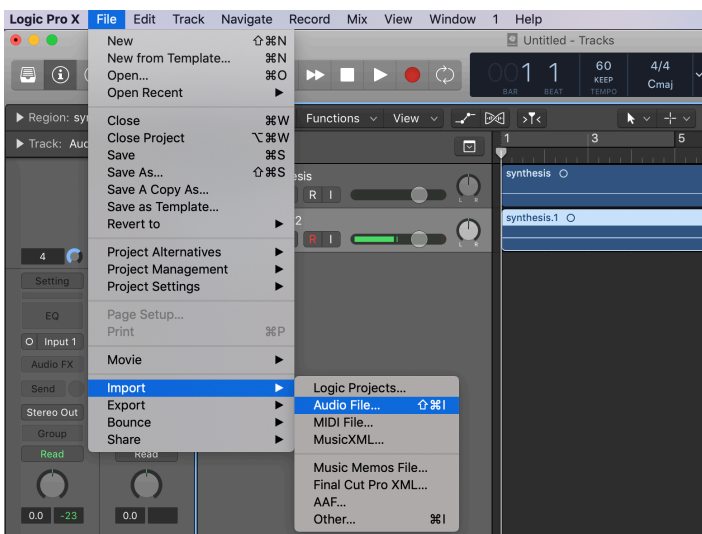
Logic Pro X File Edit Track Navigate Record Mix View Window 1 Help

Untitled - Tracks

001 1 BAR BEAT 60 KEEP TEMPO 4/4 Cmaj

Region: sy
Track: Auc

Functions View

1 3 5

New ⇧⌘N
New from Template... ⌘N
Open... ⌘O
Open Recent
Close ⌘W
Close Project ⌥⌘W
Save ⌘S
Save As... ⇧⌘S
Save A Copy As...
Save as Template...
Revert to
Project Alternatives
Project Management
Project Settings
Page Setup...
Print ⌘P
Movie
Import
Export
Bounce
Share

Logic Projects...
Audio File... ⇧⌘I
MIDI File...
MusicXML...
Music Memos File...
Final Cut Pro XML...
AAF...
Other... ⌘I

esis
R I
2
R I

synthesis
synthesis.1

4
Setting
EQ
Input 1
Audio FX
Send
Stereo Out
Group
Read
Read
0.0 -23
0.0